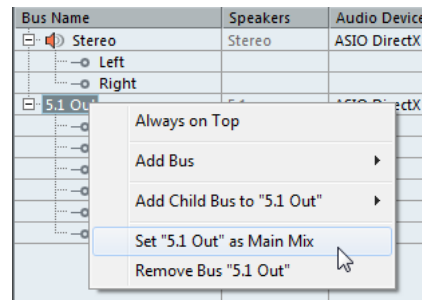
| Bus Name | Speakers | Audio Device |
|---|---|---|
| Stereo | Stereo | ASIO DirectX |
| Left | | |
| Right | | |
| 5.1 Out | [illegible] | ASIO DirectX |

Always on Top

Add Bus

Add Child Bus to "5.1 Out"

Set "5.1 Out" as Main Mix

Remove Bus "5.1 Out"